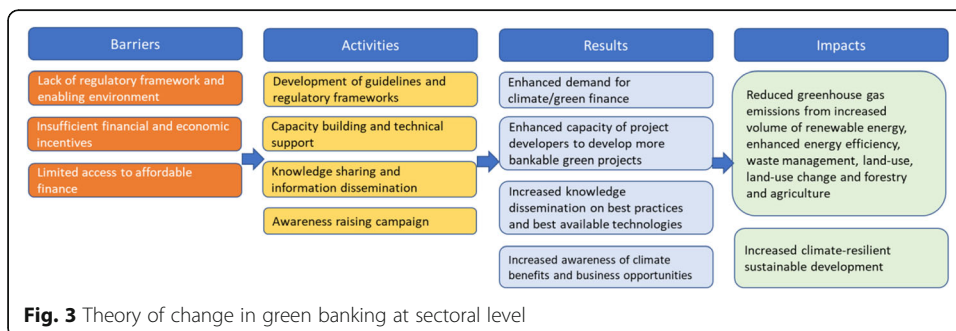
Barriers

Lack of regulatory framework and enabling environment

Insufficient financial and economic incentives

Limited access to affordable finance

Activities

Development of guidelines and regulatory frameworks

Capacity building and technical support

Knowledge sharing and information dissemination

Awareness raising campaign

Results

Enhanced demand for climate/green finance

Enhanced capacity of project developers to develop more bankable green projects

Increased knowledge dissemination on best practices and best available technologies

Increased awareness of climate benefits and business opportunities

Impacts

Reduced greenhouse gas emissions from increased volume of renewable energy, enhanced energy efficiency, waste management, land-use, land-use change and forestry and agriculture

Increased climate-resilient sustainable development

**Fig. 3** Theory of change in green banking at sectoral level